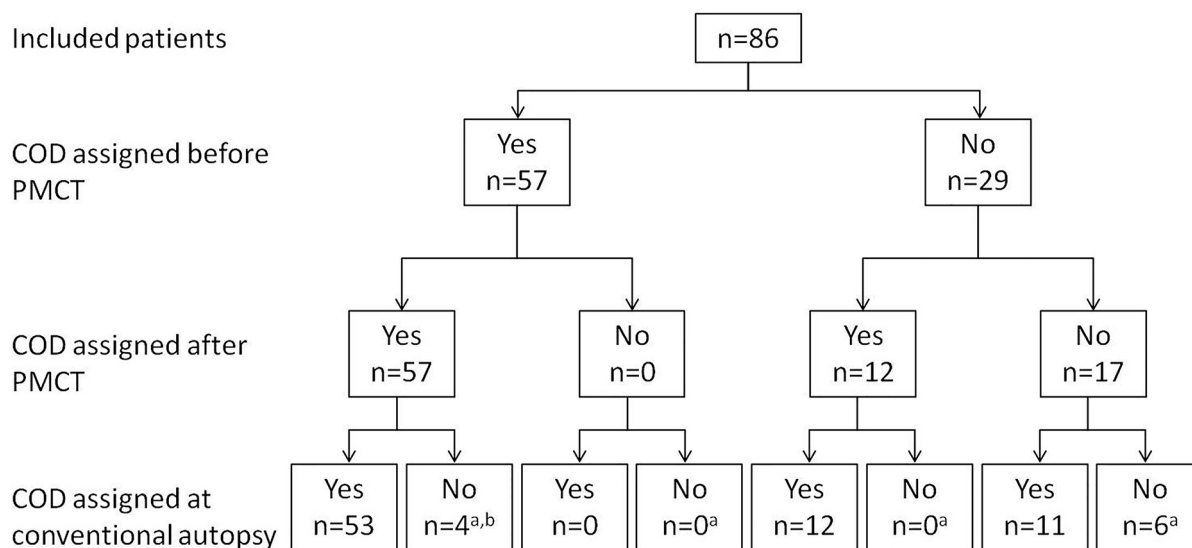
Included patients

n=86

COD assigned before PMCT

Yes n=57

No n=29

COD assigned after PMCT

Yes n=57

No n=0

Yes n=12

No n=17

COD assigned at conventional autopsy

Yes n=53

No n=4$^{a,b}$

Yes n=0

No n=0$^{a}$

Yes n=12

No n=0$^{a}$

Yes n=11

No n=6$^{a}$